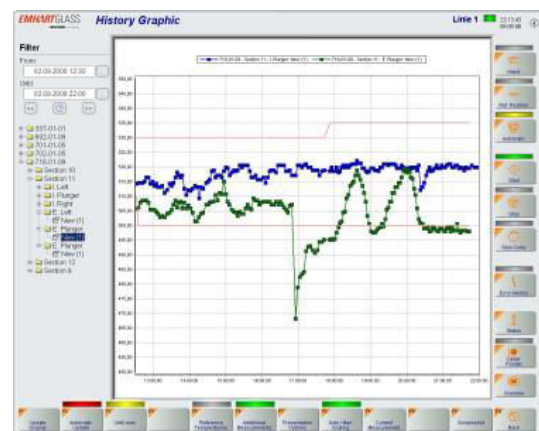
EMHARTGLASS History Graphic

Linie 1

Filter

From

02.09.2008 12:30

Until

02.09.2008 22:00

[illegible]

Section 10

Section 11

Left

Plunger

Right

Left

New (1)

Plunger

New (1)

Plunger

New (1)

Section 12

Section 8

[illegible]

13:00:00 14:00:00 15:00:00 16:00:00 17:00:00 18:00:00 19:00:00 20:00:00 21:00:00 22:00:00

Update Display

Automatic Update

Reference Temperatures

Additional Measurements

Auto Value Scaling

Current Measurement

Screenshot

Back